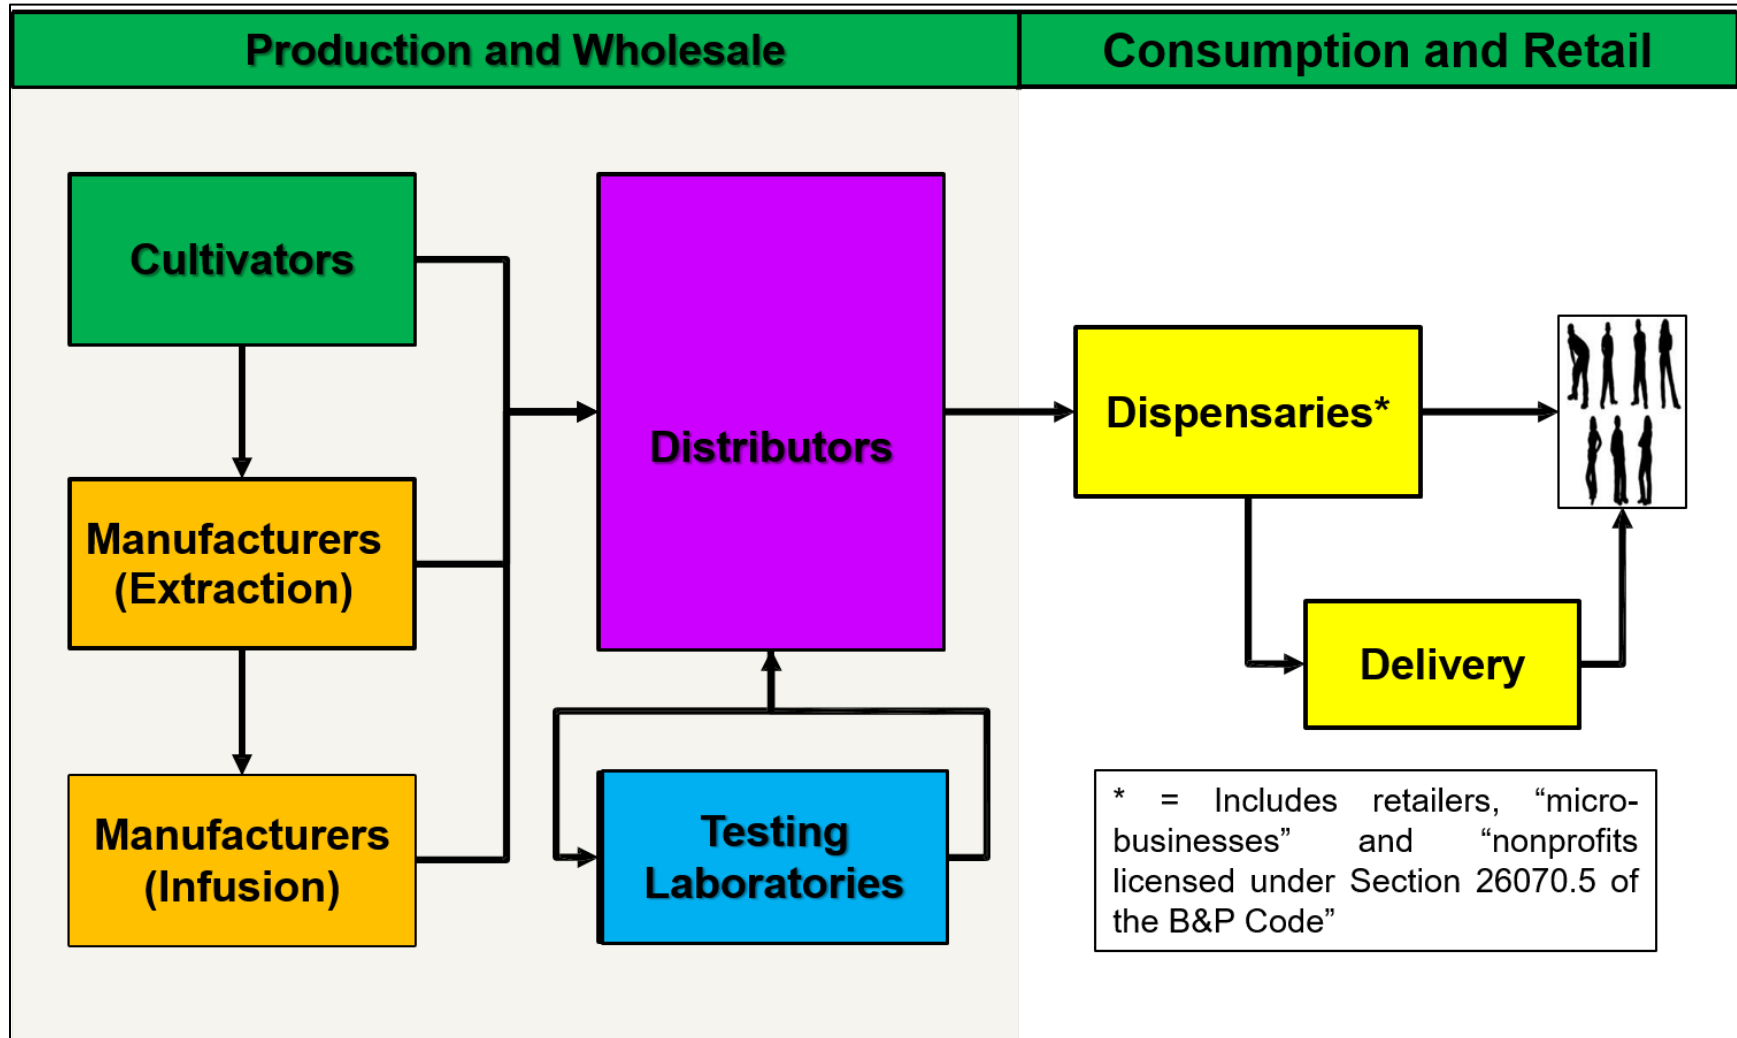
Production and Wholesale

Consumption and Retail

Cultivators

Manufacturers (Extraction)

Manufacturers (Infusion)

Distributors

Testing Laboratories

Dispensaries*

Delivery

* = Includes retailers, "micro-businesses" and "nonprofits licensed under Section 26070.5 of the B&P Code"